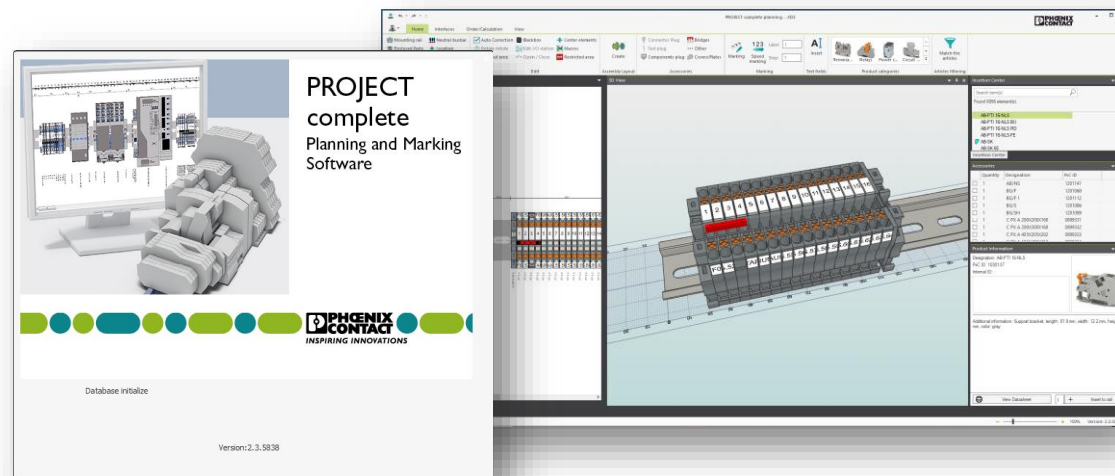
PROJECT complete planning ... (V2)

Home Interfaces Order/Calculation View

Mounting rail Neutral busbar Auto Connection Blocking Center elements
Connection Plug Bridges
Create
Components plug Cross/Plates
Marking Speed marking
Insert
Terminals Relays Power s... Circuit ...
Match the articles

Edit Assembly Layout Accessories Marking Text fields Product categories Articles filtering

3D View

Insertion Center
Search term(s)
Found 8956 elements
Insertion Center

Accessories
Quantity Designation Part ID

Product Information
Designation:
Part ID:
Internal ID:

View Datasheet
Insert to rail

PROJECT complete

Planning and Marking Software

PHOENIX CONTACT
INSPIRING INNOVATIONS

Database initialize

Version: 2.3.5838